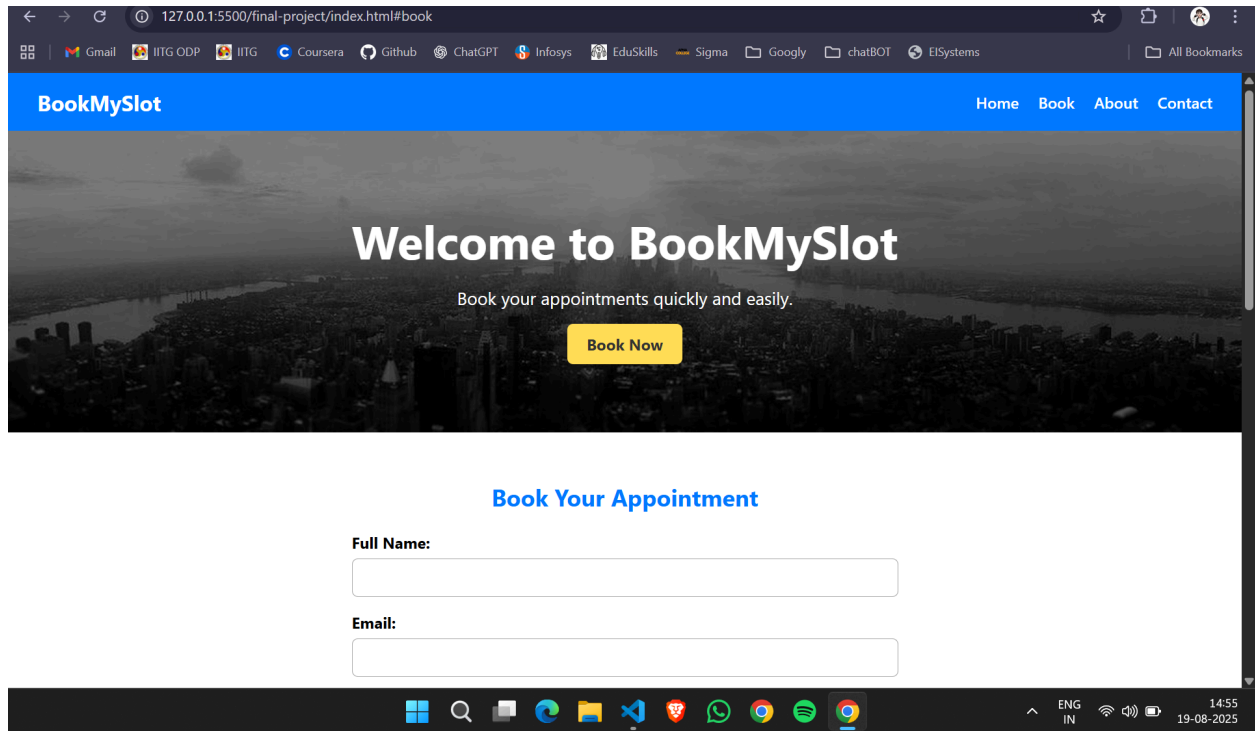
127.0.0.1:5500/final-project/index.html#book

Gmail IITG ODP IITG Coursera Github ChatGPT Infosys EduSkills Sigma Googly chatBOT ElSystems All Bookmarks

BookMySlot

Home Book About Contact

Welcome to BookMySlot

Book your appointments quickly and easily.

Book Now

Book Your Appointment

Full Name:

Email:

ENG IN

14:55 19-08-2025